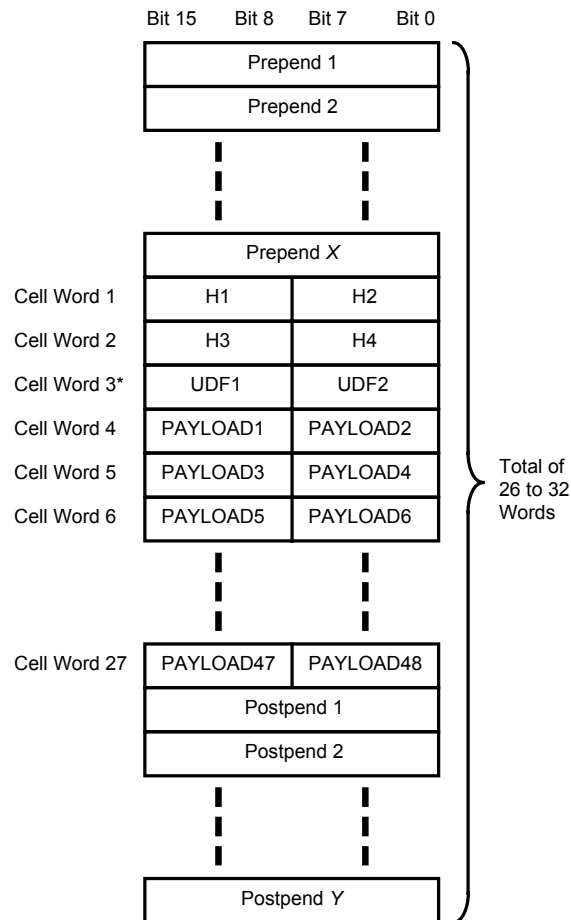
Bit 15 Bit 8 Bit 7 Bit 0

Prepend 1

Prepend 2

Prepend $X$

Cell Word 1 H1 H2

Cell Word 2 H3 H4

Cell Word 3* UDF1 UDF2

Cell Word 4 PAYLOAD1 PAYLOAD2

Cell Word 5 PAYLOAD3 PAYLOAD4

Cell Word 6 PAYLOAD5 PAYLOAD6

Cell Word 27 PAYLOAD47 PAYLOAD48

Postpend 1

Postpend 2

Postpend $Y$

Total of 26 to 32 Words